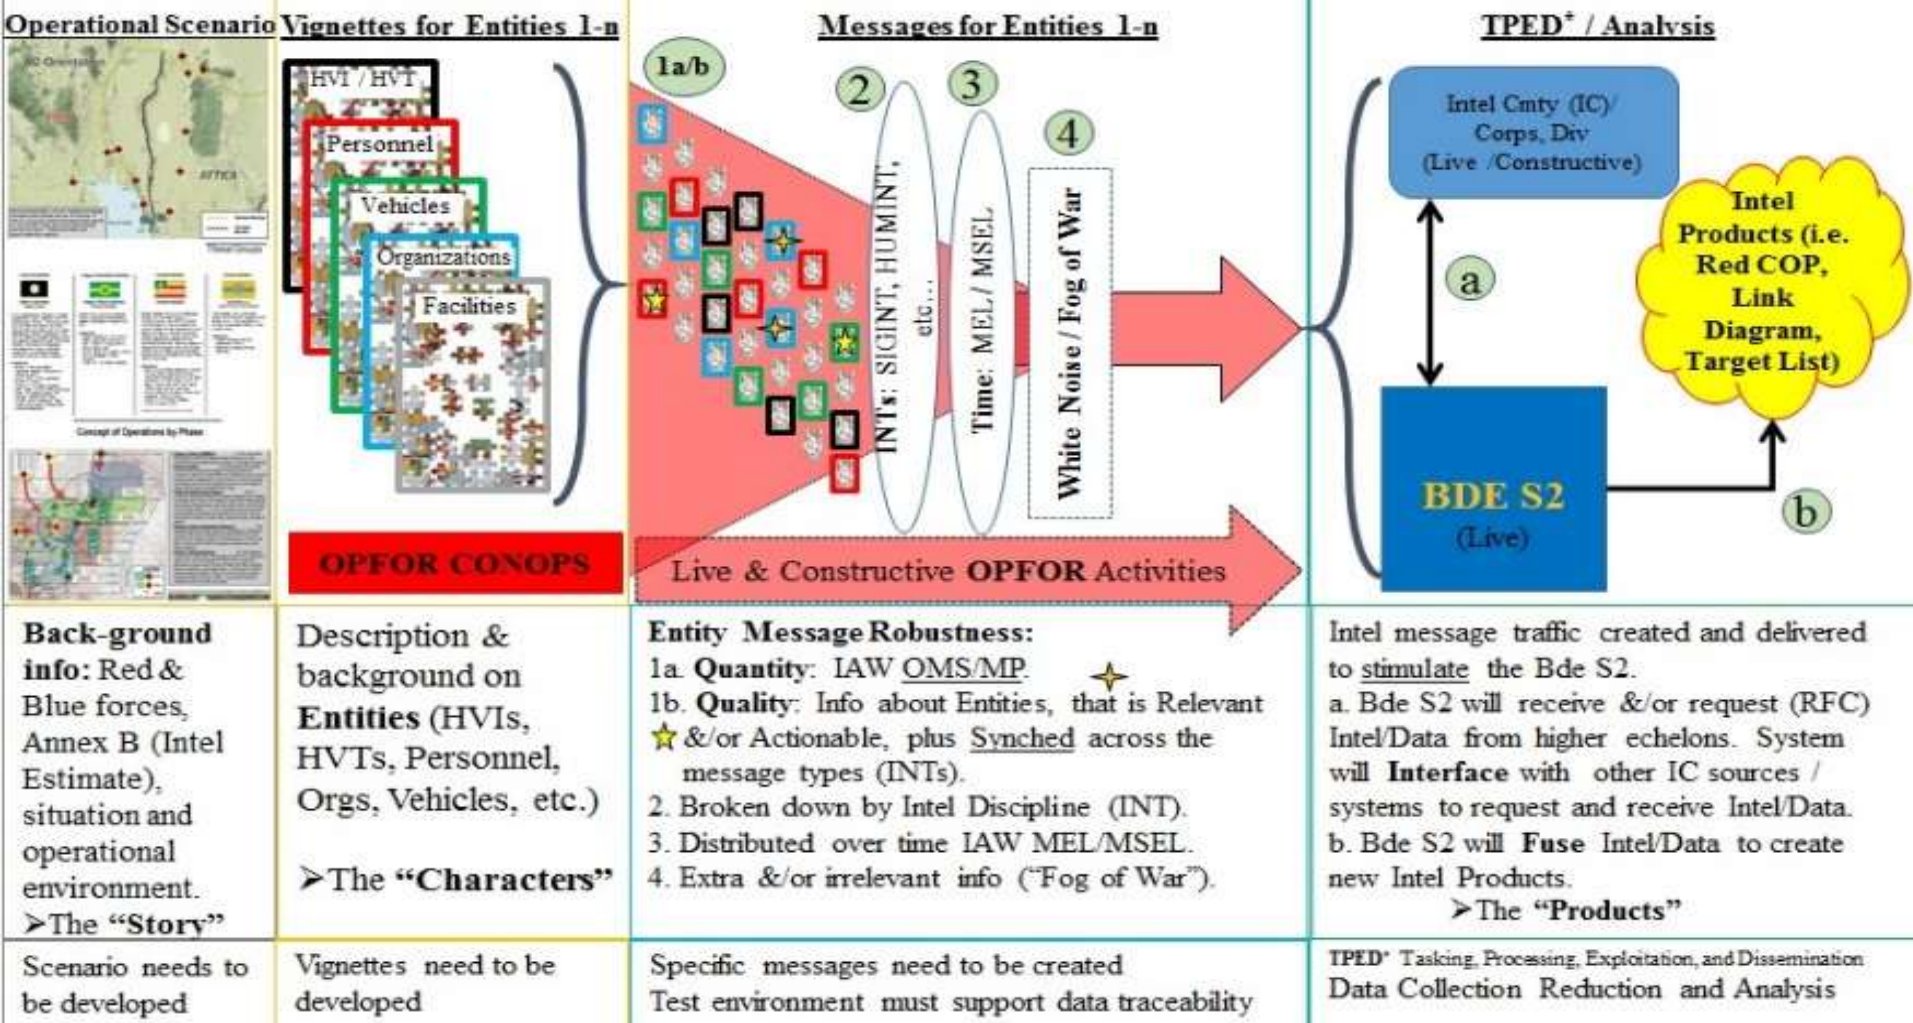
| Operational Scenario | Vignettes for Entities 1-n | Messages for Entities 1-n | TPED* / Analysis |
|---|---|---|---|
| | HVI / HVT, Personnel, Vehicles, Organizations, Facilities, OPFOR CONOPS | 1a/b, 2 INTs: SIGINT, HUMINT, etc..., 3 Time: MEL / MSEL, 4 White Noise / Fog of War, Live & Constructive OPFOR Activities | Intel Cmty (IC)/ Corps, Div (Live /Constructive); a; BDE S2 (Live); b; Intel Products (i.e. Red COP, Link Diagram, Target List) |
| **Back-ground info:** Red & Blue forces, Annex B (Intel Estimate), situation and operational environment. ➤The **"Story"** | Description & background on **Entities** (HVIs, HVTs, Personnel, Orgs, Vehicles, etc.) ➤The **"Characters"** | **Entity Message Robustness:** 1a. **Quantity**: IAW OMS/MP. 1b. **Quality**: Info about Entities, that is Relevant &/or Actionable, plus Synched across the message types (INTs). 2. Broken down by Intel Discipline (INT). 3. Distributed over time IAW MEL/MSEL. 4. Extra &/or irrelevant info ("Fog of War"). | Intel message traffic created and delivered to stimulate the Bde S2. a. Bde S2 will receive &/or request (RFC) Intel/Data from higher echelons. System will **Interface** with other IC sources / systems to request and receive Intel/Data. b. Bde S2 will **Fuse** Intel/Data to create new Intel Products. ➤The **"Products"** |
| Scenario needs to be developed | Vignettes need to be developed | Specific messages need to be created Test environment must support data traceability | TPED* Tasking, Processing, Exploitation, and Dissemination Data Collection Reduction and Analysis |